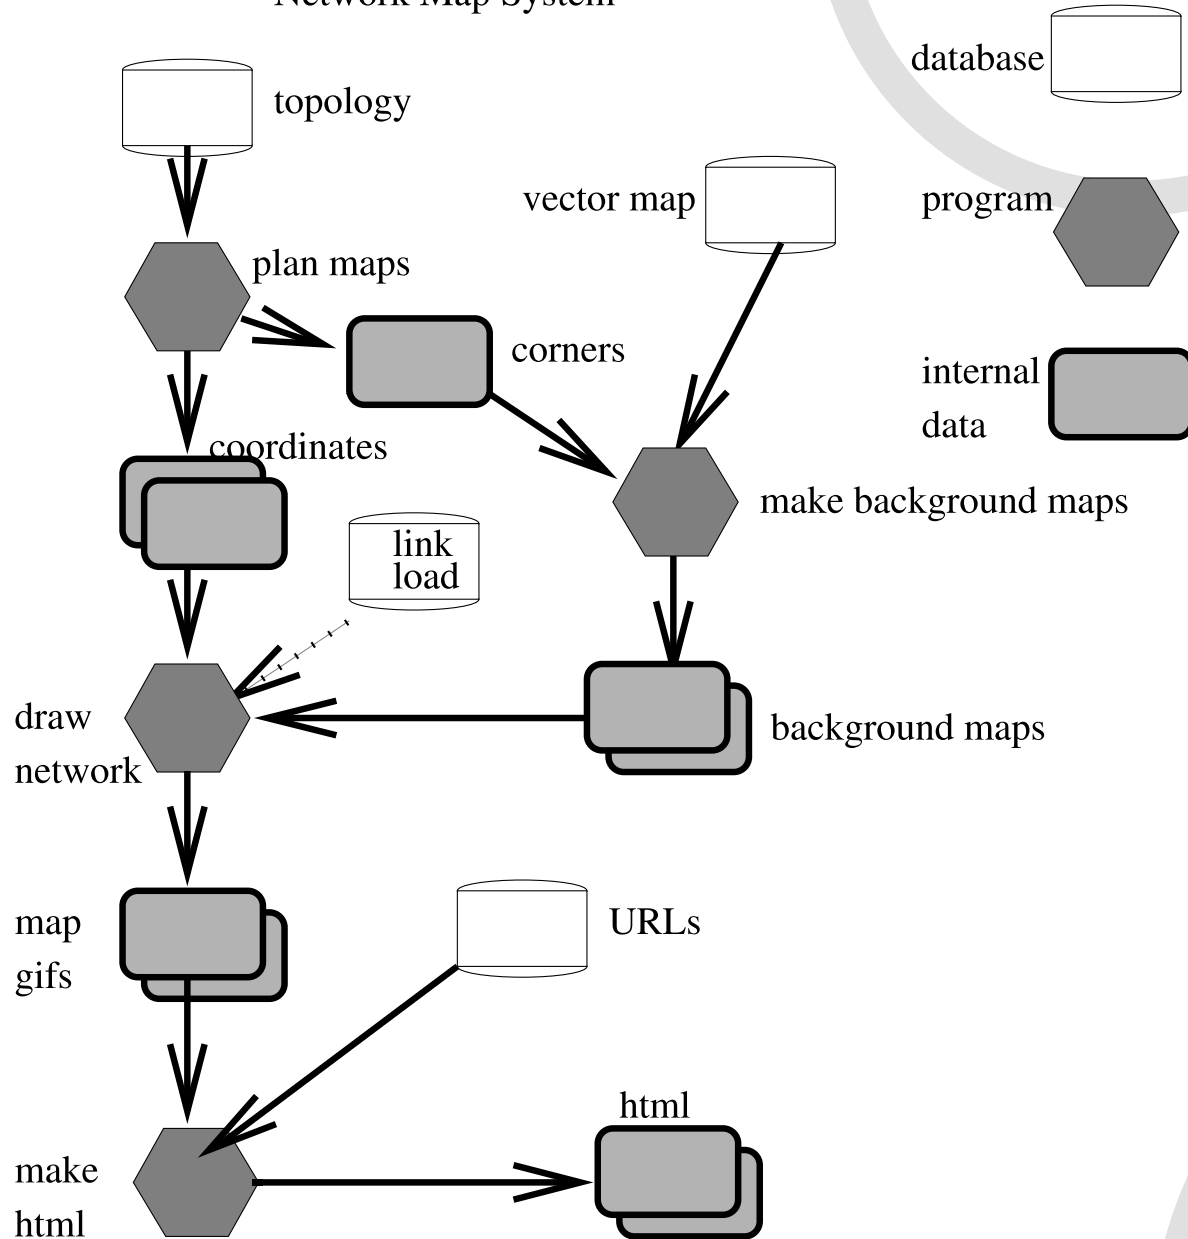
Network Map System

database

topology

vector map

program

plan maps

corners

internal data

coordinates

make background maps

link load

draw network

background maps

map gifs

URLs

html

make html